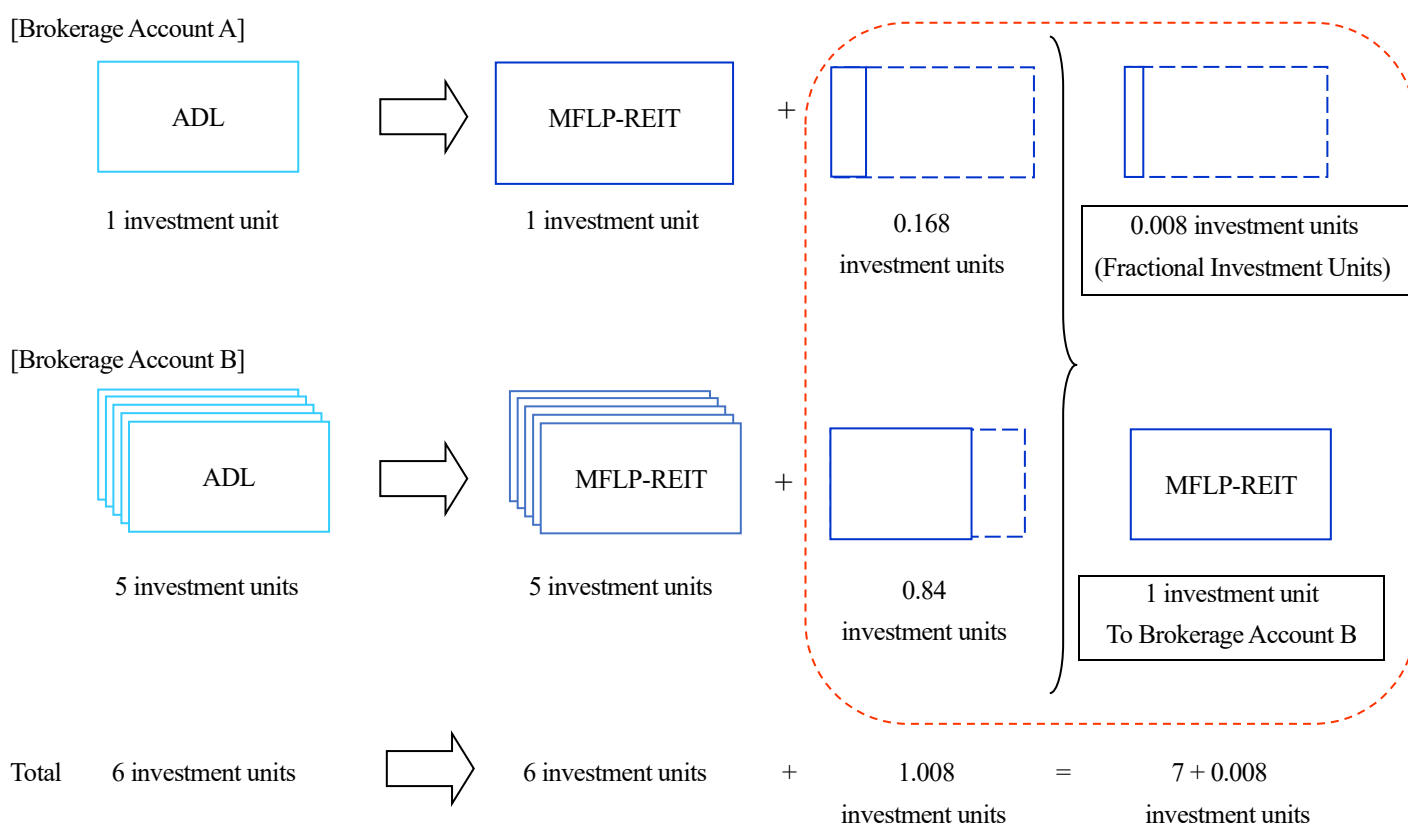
[Brokerage Account A]

ADL

1 investment unit

MFLP-REIT

1 investment unit

+

0.168 investment units

0.008 investment units (Fractional Investment Units)

[Brokerage Account B]

ADL

5 investment units

MFLP-REIT

5 investment units

+

0.84 investment units

MFLP-REIT

1 investment unit To Brokerage Account B

Total 6 investment units

6 investment units + 1.008 investment units = 7 + 0.008 investment units